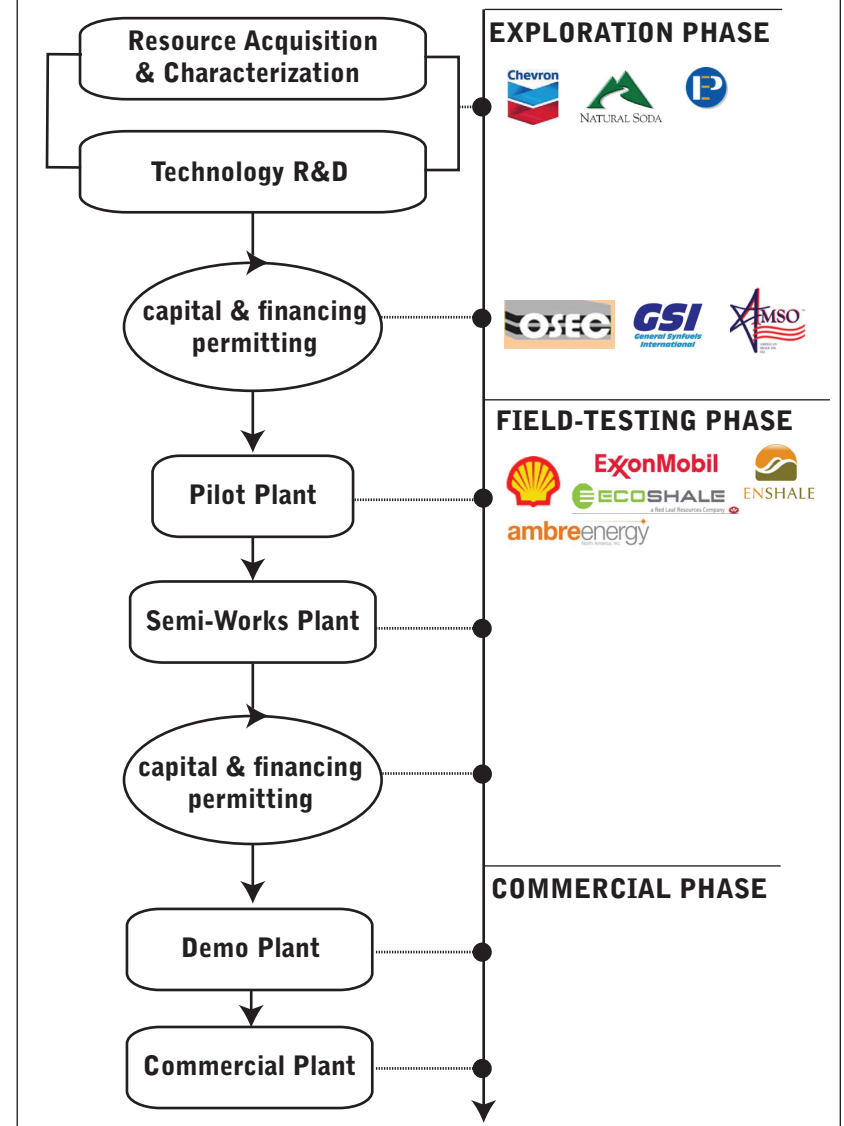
Resource Acquisition & Characterization

Technology R&D

capital & financing permitting

Pilot Plant

Semi-Works Plant

capital & financing permitting

Demo Plant

Commercial Plant

EXPLORATION PHASE

Chevron

NATURAL SODA

OSEC

GSI General Synfuels International

AMSO

FIELD-TESTING PHASE

ExxonMobil

ECOSHALE a Red Leaf Resources Company

ENSHALE

ambreenergy North America, Inc.

COMMERCIAL PHASE